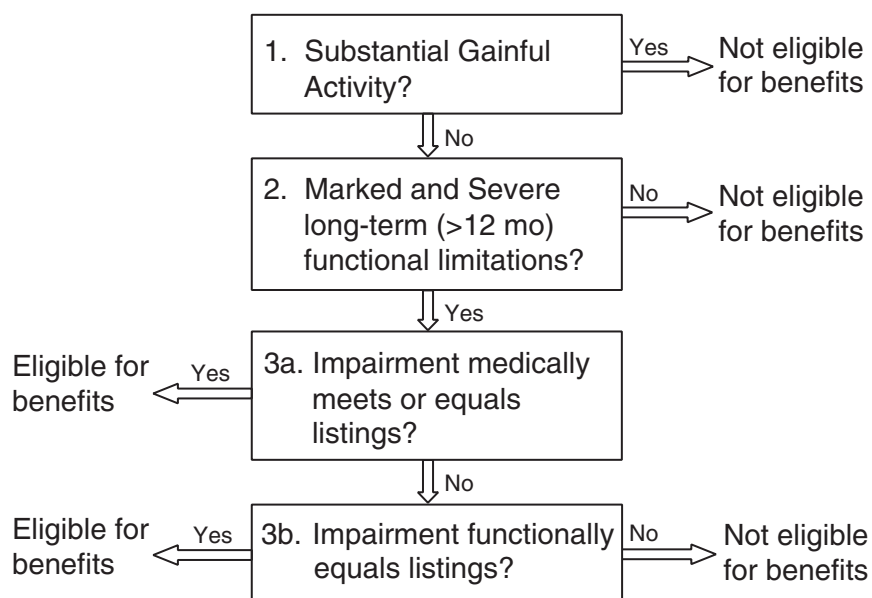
1. Substantial Gainful Activity?

Yes

Not eligible for benefits

No

2. Marked and Severe long-term (>12 mo) functional limitations?

No

Not eligible for benefits

Yes

Eligible for benefits

Yes

3a. Impairment medically meets or equals listings?

No

Eligible for benefits

Yes

3b. Impairment functionally equals listings?

No

Not eligible for benefits